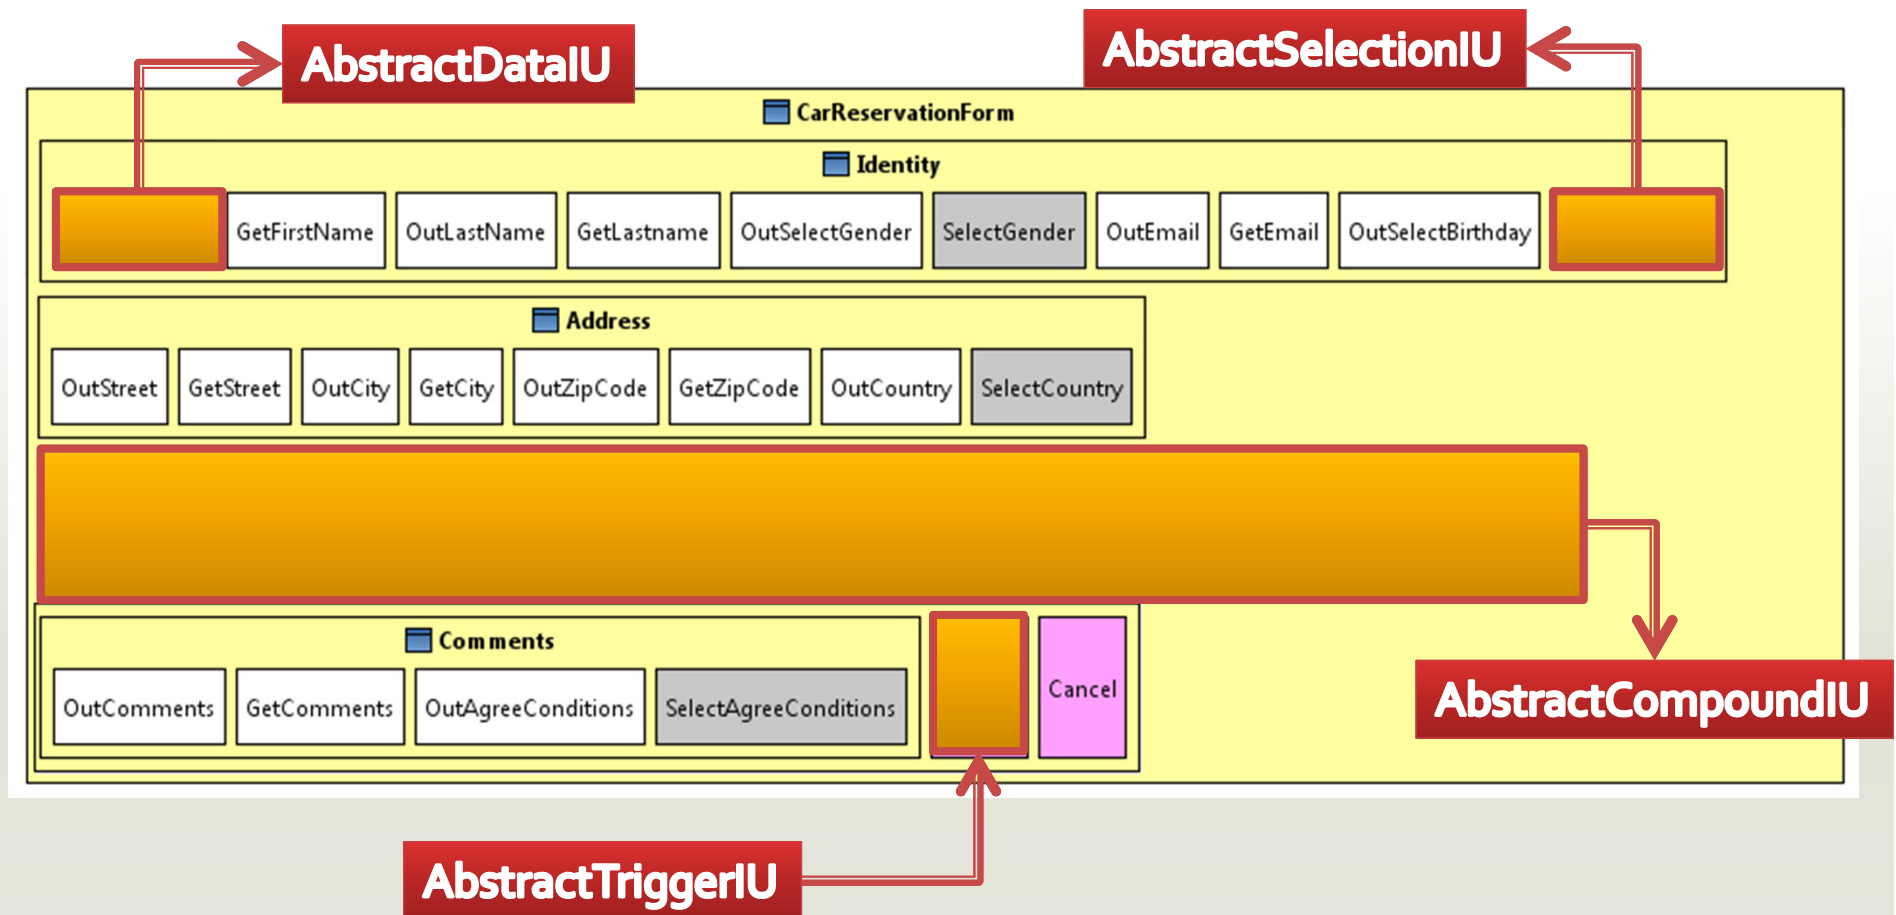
AbstractDataIU

AbstractSelectionIU

CarReservationForm

Identity

GetFirstName OutLastName GetLastname OutSelectGender SelectGender OutEmail GetEmail OutSelectBirthday

Address

OutStreet GetStreet OutCity GetCity OutZipCode GetZipCode OutCountry SelectCountry

Comments

OutComments GetComments OutAgreeConditions SelectAgreeConditions

Cancel

AbstractCompoundIU

AbstractTriggerIU